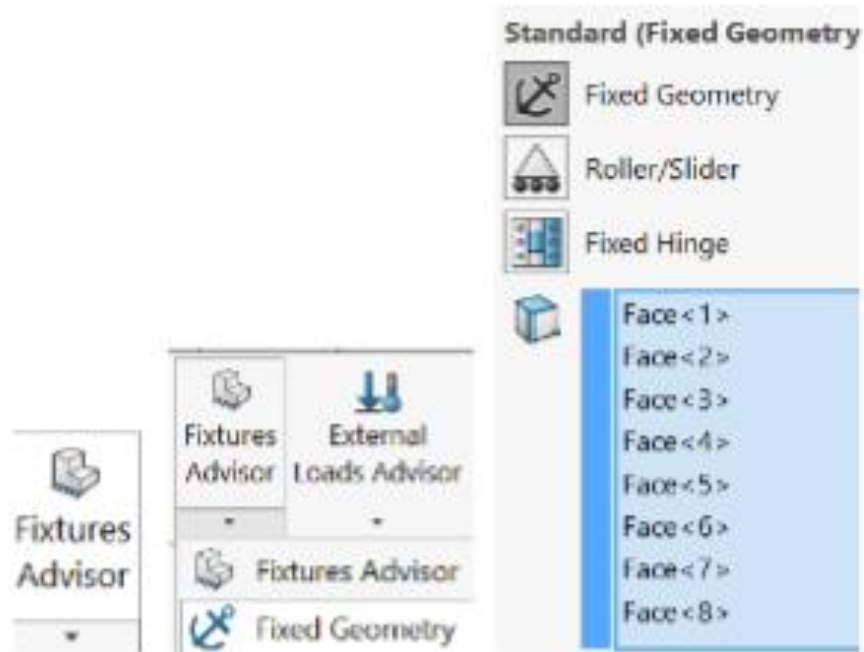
Fixtures Advisor

Fixtures Advisor

External Loads Advisor

Fixtures Advisor

Fixed Geometry

Standard (Fixed Geometry

Fixed Geometry

Roller/Slider

Fixed Hinge

Face<1>
Face<2>
Face<3>
Face<4>
Face<5>
Face<6>
Face<7>
Face<8>